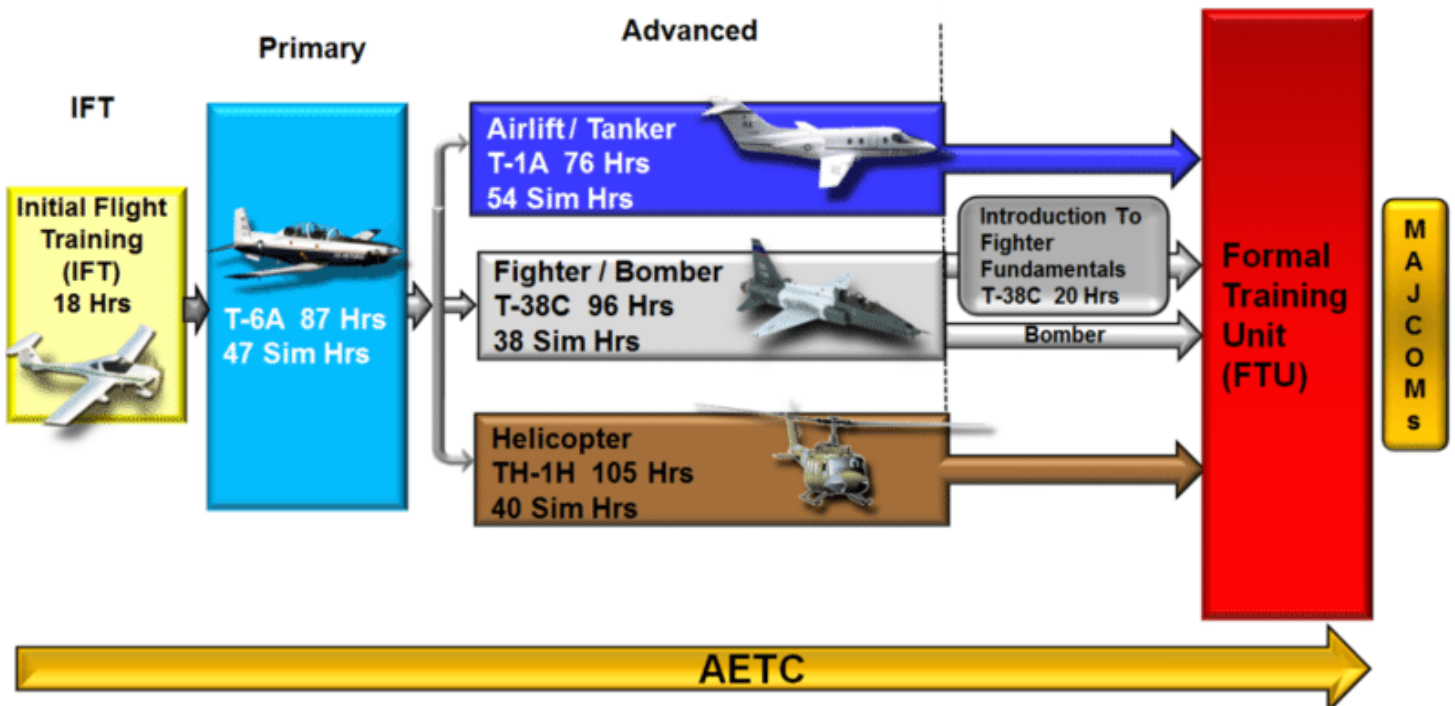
IFT

Primary

Advanced

Initial Flight Training (IFT) 18 Hrs

T-6A 87 Hrs
47 Sim Hrs

Airlift / Tanker
T-1A 76 Hrs
54 Sim Hrs

Fighter / Bomber
T-38C 96 Hrs
38 Sim Hrs

Introduction To Fighter Fundamentals
T-38C 20 Hrs

Bomber

Helicopter
TH-1H 105 Hrs
40 Sim Hrs

Formal Training Unit (FTU)

MAJCOMs

AETC